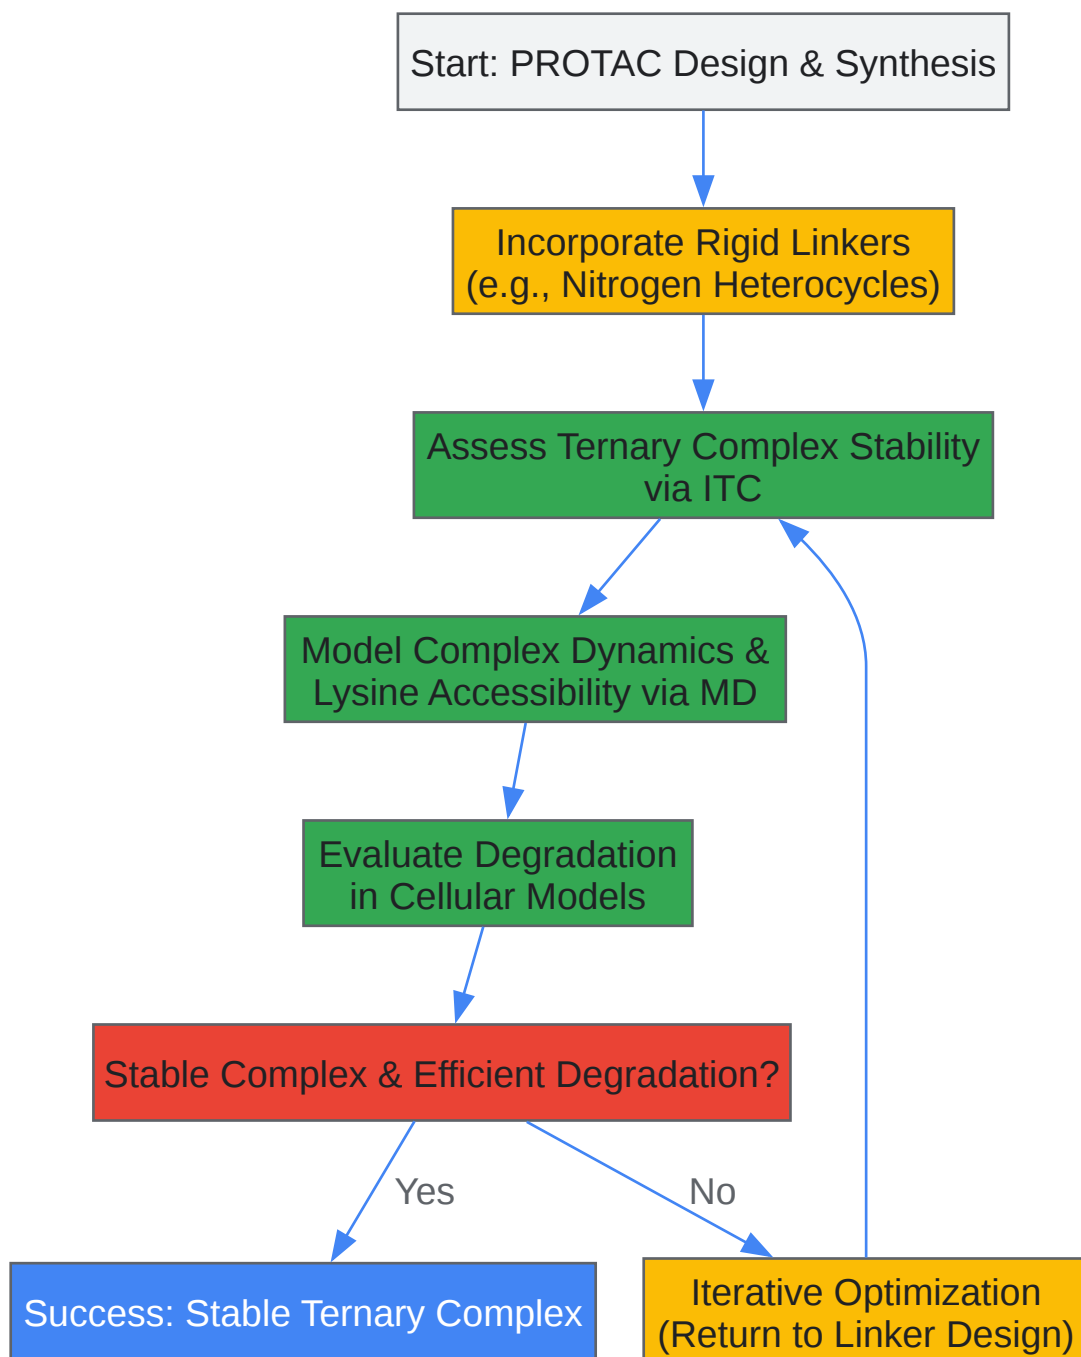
Start: PROTAC Design & Synthesis

Incorporate Rigid Linkers (e.g., Nitrogen Heterocycles)

Assess Ternary Complex Stability via ITC

Model Complex Dynamics & Lysine Accessibility via MD

Evaluate Degradation in Cellular Models

Stable Complex & Efficient Degradation?

Yes

No

Success: Stable Ternary Complex

Iterative Optimization (Return to Linker Design)